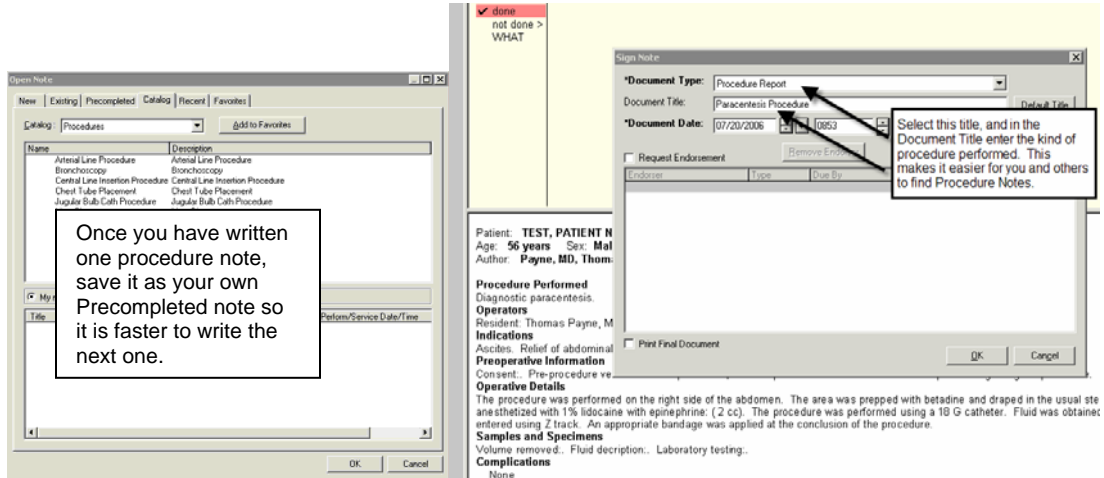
Open Note

New | Existing | Precompleted | Catalog | Recent | Favorites

Catalog: Procedures

Add to Favorites

| Name | Description |
|---|---|
| Arterial Line Procedure | Arterial Line Procedure |
| Bronchoscopy | Bronchoscopy |
| Central Line Insertion Procedure | Central Line Insertion Procedure |
| Chest Tube Placement | Chest Tube Placement |
| Jugular Bulb Cath Procedure | Jugular Bulb Cath Procedure |

Once you have written one procedure note, save it as your own Precompleted note so it is faster to write the next one.

My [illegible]

Title

Perform/Service Date/Time

OK

Cancel

✔ done
not done >
WHAT

Sign Note

*Document Type: Procedure Report

Document Title: Paracentesis Procedure

Default Title

*Document Date: 07/20/2006 0853

Request Endorsement

Remove Endor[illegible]

Endorser | Type | Due By

Select this title, and in the Document Title enter the kind of procedure performed. This makes it easier for you and others to find Procedure Notes.

Print Final Document

OK

Cancel

Patient: TEST, PATIENT N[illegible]
Age: 56 years Sex: Mal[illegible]
Author: Payne, MD, Thom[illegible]

Procedure Performed
Diagnostic paracentesis.
Operators
Resident: Thomas Payne, M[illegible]
Indications
Ascites. Relief of abdominal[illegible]
Preoperative Information
Consent:. Pre-procedure ve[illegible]
Operative Details
The procedure was performed on the right side of the abdomen. The area was prepped with betadine and draped in the usual ste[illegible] anesthetized with 1% lidocaine with epinephrine: (2 cc). The procedure was performed using a 18 G catheter. Fluid was obtained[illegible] entered using Z track. An appropriate bandage was applied at the conclusion of the procedure.
Samples and Specimens
Volume removed:. Fluid decription:. Laboratory testing:.
Complications
None